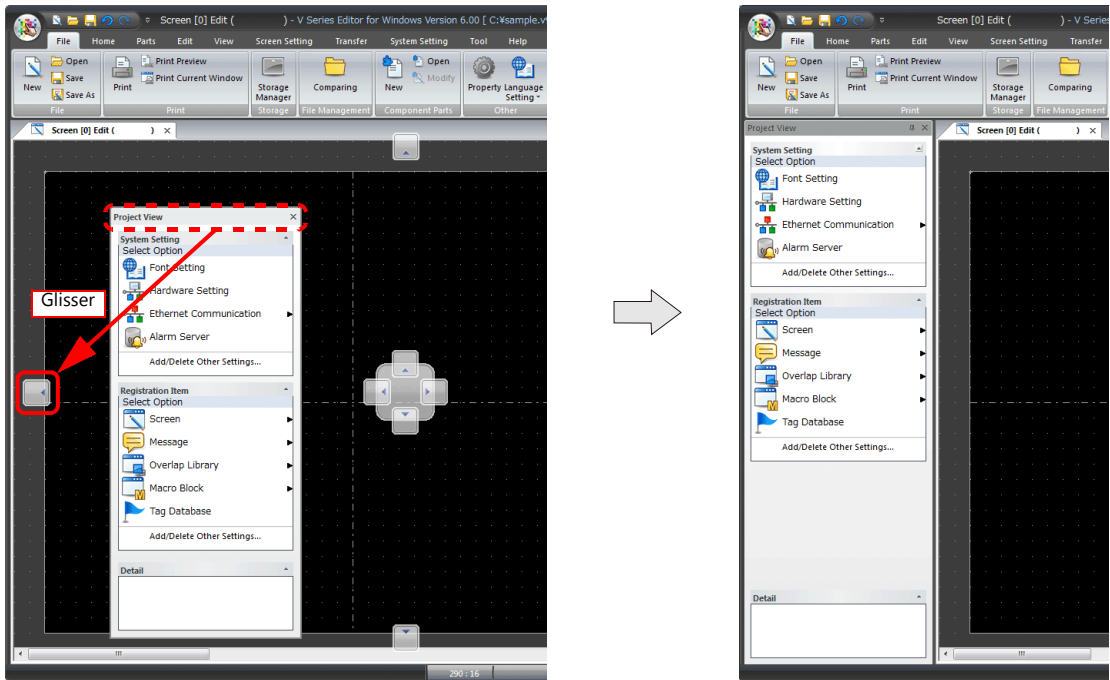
Screen [0] Edit ( ) - V Series Editor for Windows Version 6.00 [ C:¥sample.v

File Home Parts Edit View Screen Setting Transfer System Setting Tool Help

New Open Save Save As File Print Print Preview Print Current Window Print Storage Manager Storage Comparing File Management New Open Modify Component Parts Property Language Setting Other

Screen [0] Edit ( ) ×

Project View ×

System Setting
Select Option
Font Setting
Hardware Setting
Ethernet Communication
Alarm Server
Add/Delete Other Settings...

Registration Item
Select Option
Screen
Message
Overlap Library
Macro Block
Tag Database
Add/Delete Other Settings...

Detail

Glisser

290 : 16

Screen [0] Edit ( ) - V Series

File Home Parts Edit View Screen Setting Transfer

New Open Save Save As File Print Print Preview Print Current Window Print Storage Manager Storage Comparing File Management

Project View

Screen [0] Edit ( ) ×

System Setting
Select Option
Font Setting
Hardware Setting
Ethernet Communication
Alarm Server
Add/Delete Other Settings...

Registration Item
Select Option
Screen
Message
Overlap Library
Macro Block
Tag Database
Add/Delete Other Settings...

Detail